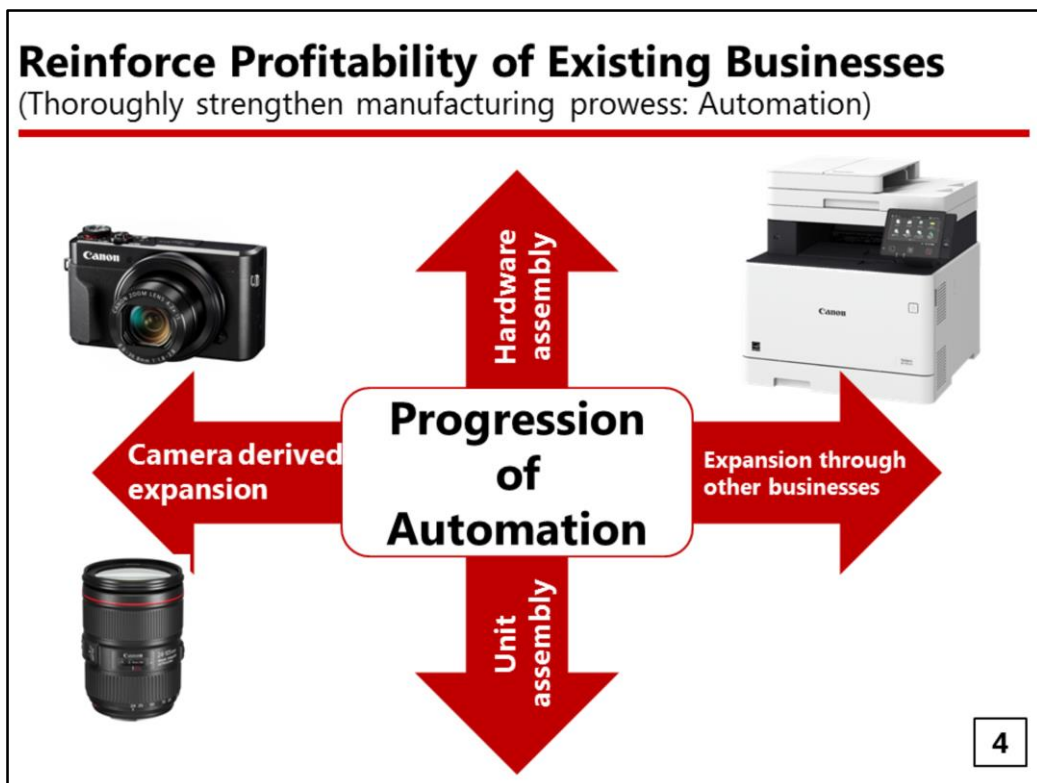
Reinforce Profitability of Existing Businesses
(Thoroughly strengthen manufacturing prowess: Automation)

Canon

Hardware assembly

Canon

Camera derived expansion

Progression of Automation

Expansion through other businesses

Unit assembly

Canon

4